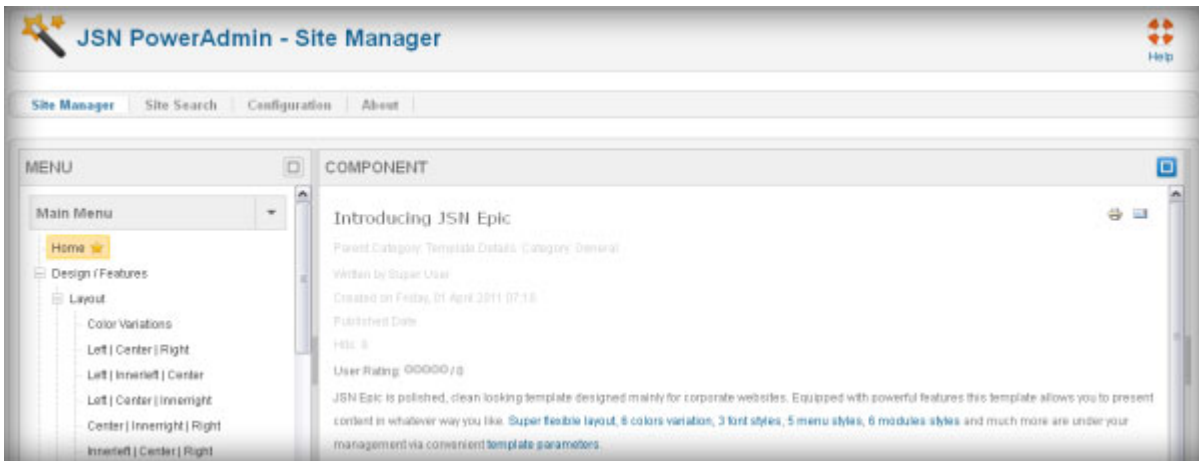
JSN PowerAdmin - Site Manager

Help

Site Manager | Site Search | Configuration | About

MENU

Main Menu

Home

Design / Features

Layout

Color Variations

Left | Center | Right

Left | Innerleft | Center

Left | Center | Innerright

Center | Innerright | Right

Innerleft | Center | Right

COMPONENT

Introducing JSN Epic

Parent Category: Template Details Category: General

Written by Super User

Created on Friday, 01 April 2011 07:18

Published Date

Hits: 6

User Rating: 00000 / 0

JSN Epic is polished, clean looking template designed mainly for corporate websites. Equipped with powerful features this template allows you to present content in whatever way you like. Super flexible layout, 6 colors variation, 3 font styles, 5 menu styles, 6 modules styles and much more are under your management via convenient template parameters.